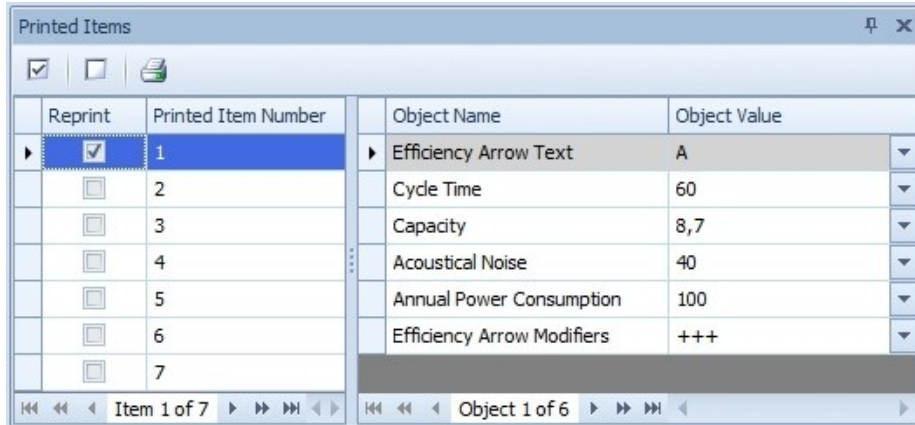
Printed Items

| Reprint | Printed Item Number |
|---|---|
| ☑ | 1 |
| ☐ | 2 |
| ☐ | 3 |
| ☐ | 4 |
| ☐ | 5 |
| ☐ | 6 |
| ☐ | 7 |

Item 1 of 7

| Object Name | Object Value |
|---|---|
| Efficiency Arrow Text | A |
| Cycle Time | 60 |
| Capacity | 8,7 |
| Acoustical Noise | 40 |
| Annual Power Consumption | 100 |
| Efficiency Arrow Modifiers | +++ |

Object 1 of 6